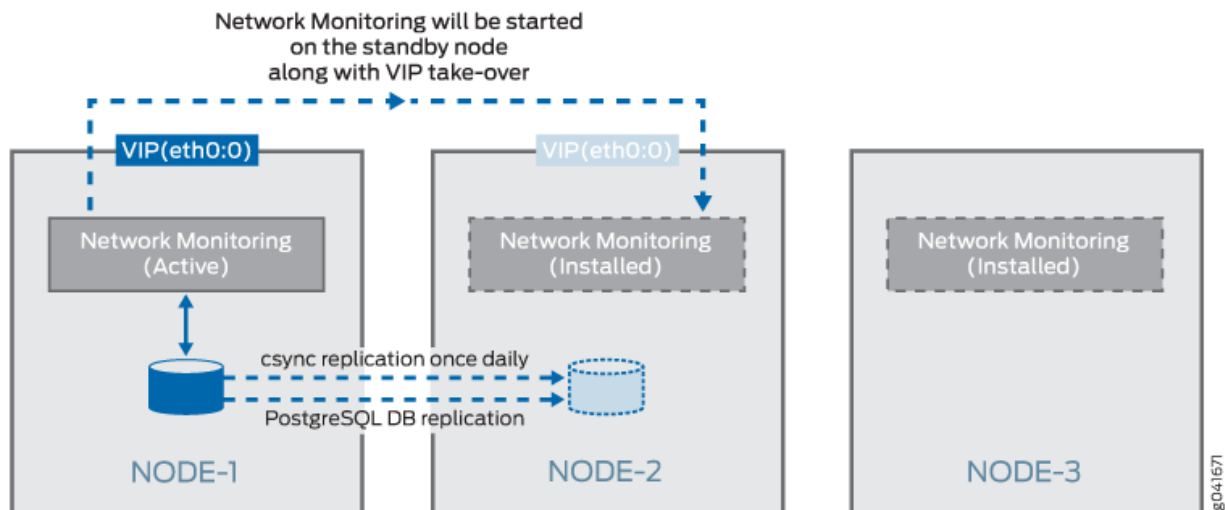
Network Monitoring will be started on the standby node along with VIP take-over

VIP(eth0:0)

Network Monitoring (Active)

csync replication once daily

PostgreSQL DB replication

NODE-1

VIP(eth0:0)

Network Monitoring (Installed)

NODE-2

Network Monitoring (Installed)

NODE-3

g041671